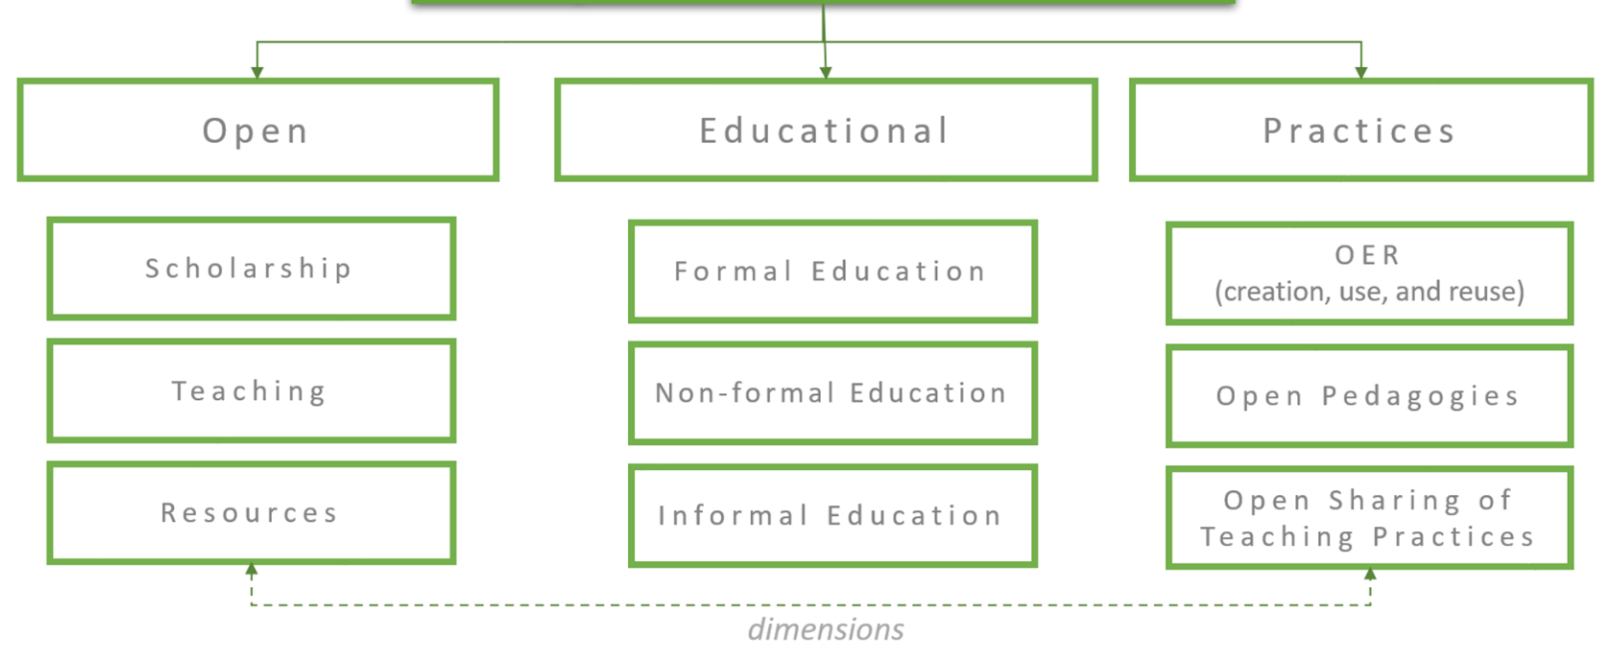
Open

Educational

Practices

Scholarship

Teaching

Resources

Formal Education

Non-formal Education

Informal Education

OER
(creation, use, and reuse)

Open Pedagogies

Open Sharing of Teaching Practices

dimensions